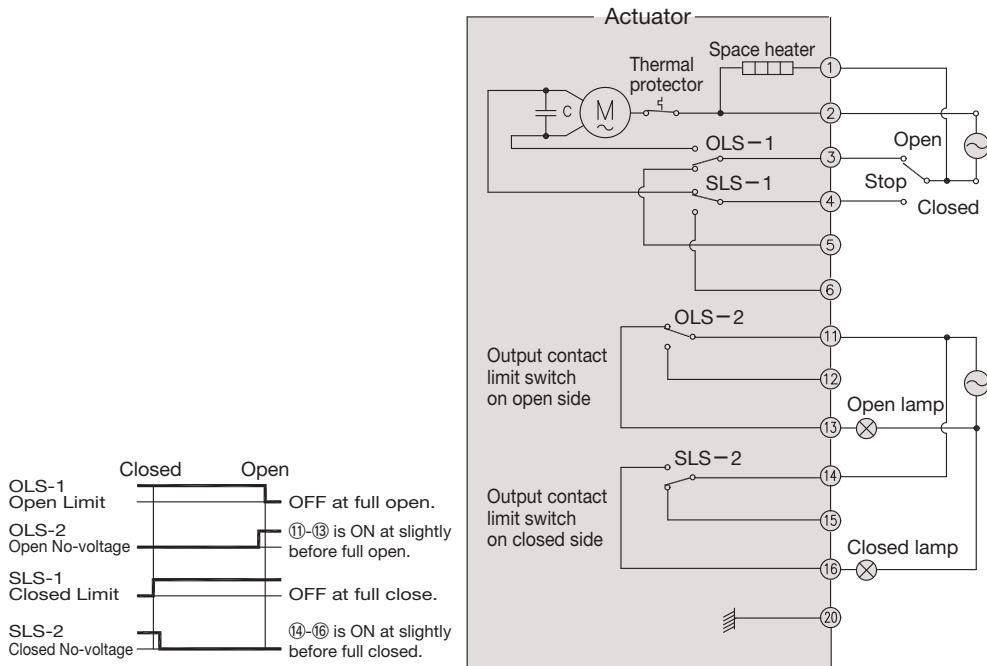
Actuator

Space heater

Thermal protector

C

M

OLS−1

SLS−1

①

②

③

④

⑤

⑥

Open

Stop

Closed

OLS−2

Output contact limit switch on open side

⑪

⑫

⑬

Open lamp

SLS−2

Output contact limit switch on closed side

⑭

⑮

⑯

Closed lamp

⑳

Closed Open

OLS-1 Open Limit

OFF at full open.

OLS-2 Open No-voltage

⑪-⑬ is ON at slightly before full open.

SLS-1 Closed Limit

OFF at full close.

SLS-2 Closed No-voltage

⑭-⑯ is ON at slightly before full closed.